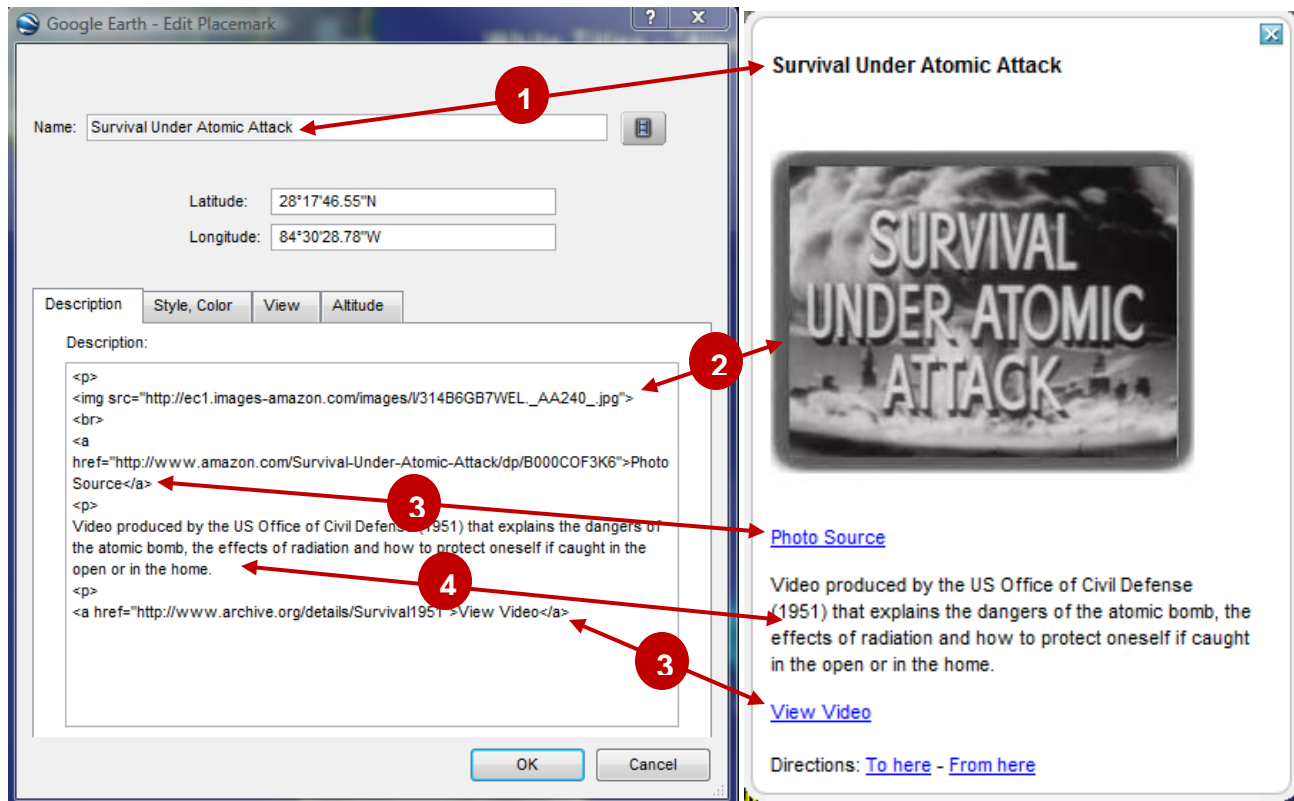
Google Earth - Edit Placemark

?

X

Name: Survival Under Atomic Attack

1

Latitude: 28°17'46.55"N

Longitude: 84°30'28.78"W

Description | Style, Color | View | Altitude

Description:

<p>
<img src="http://ec1.images-amazon.com/images/I/314B6GB7WEL._AA240_.jpg">
<br>
<a href="http://www.amazon.com/Survival-Under-Atomic-Attack/dp/B000COF3K6">Photo Source</a>
<p>
Video produced by the US Office of Civil Defense (1951) that explains the dangers of the atomic bomb, the effects of radiation and how to protect oneself if caught in the open or in the home.
<p>
<a href="http://www.archive.org/details/Survival1951">View Video</a>

2

3

4

3

OK

Cancel

Survival Under Atomic Attack

SURVIVAL UNDER ATOMIC ATTACK

Photo Source

Video produced by the US Office of Civil Defense (1951) that explains the dangers of the atomic bomb, the effects of radiation and how to protect oneself if caught in the open or in the home.

View Video

Directions: To here - From here